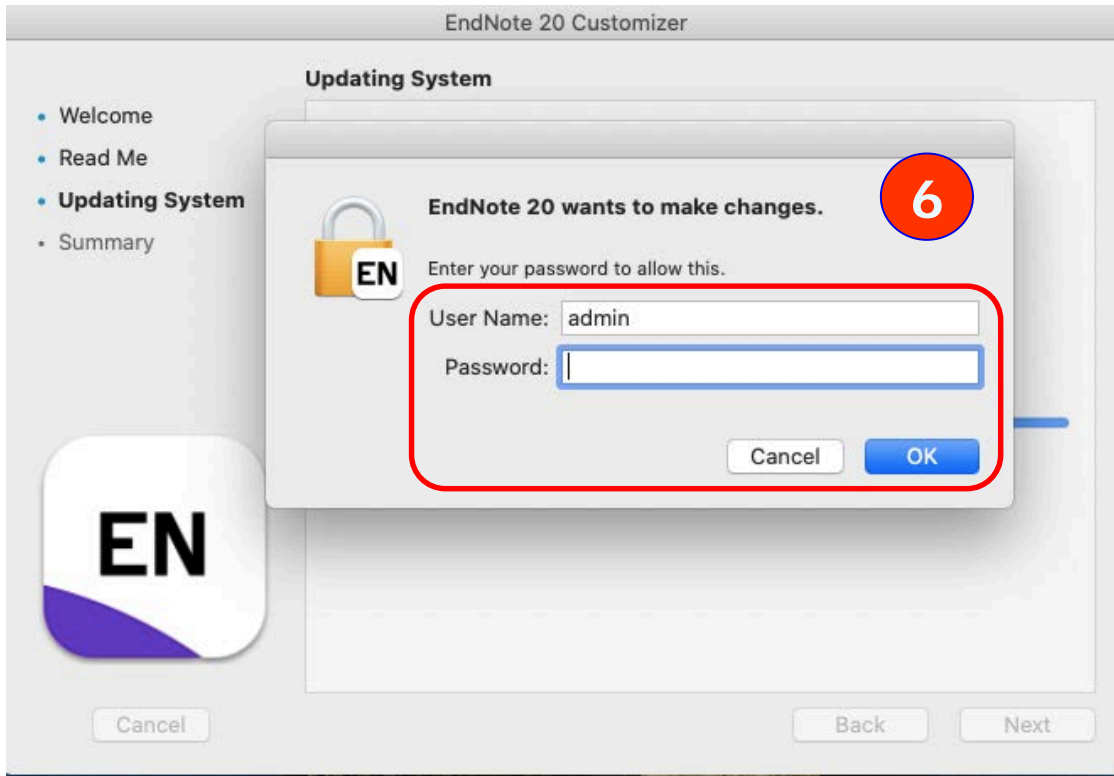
EndNote 20 Customizer

Updating System

• Welcome
• Read Me
• Updating System
• Summary

6

EN

EndNote 20 wants to make changes.

Enter your password to allow this.

User Name: admin

Password:

Cancel

OK

EN

Cancel

Back

Next